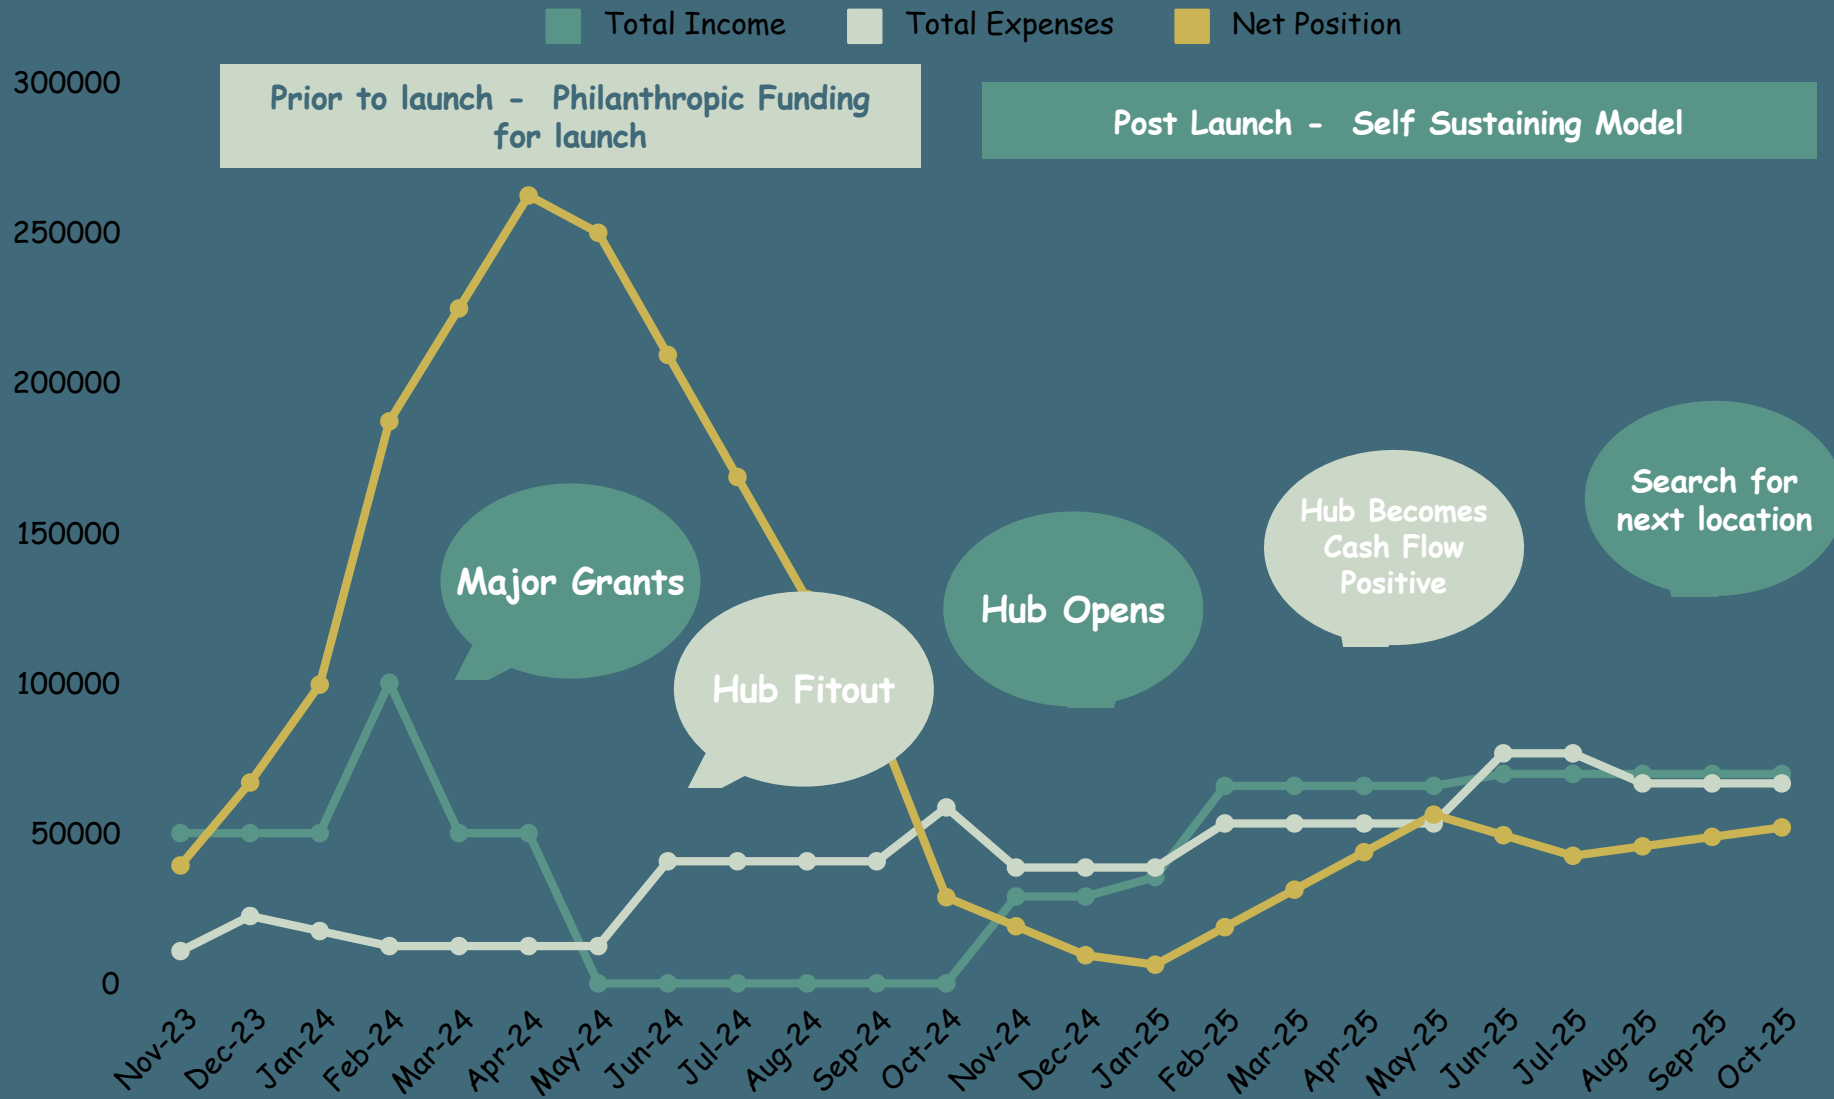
Total Income Total Expenses Net Position

Prior to launch - Philanthropic Funding for launch

Post Launch - Self Sustaining Model

300000
250000
200000
150000
100000
50000
0

Major Grants

Hub Fitout

Hub Opens

Hub Becomes Cash Flow Positive

Search for next location

Nov-23 Dec-23 Jan-24 Feb-24 Mar-24 Apr-24 May-24 Jun-24 Jul-24 Aug-24 Sep-24 Oct-24 Nov-24 Dec-24 Jan-25 Feb-25 Mar-25 Apr-25 May-25 Jun-25 Jul-25 Aug-25 Sep-25 Oct-25